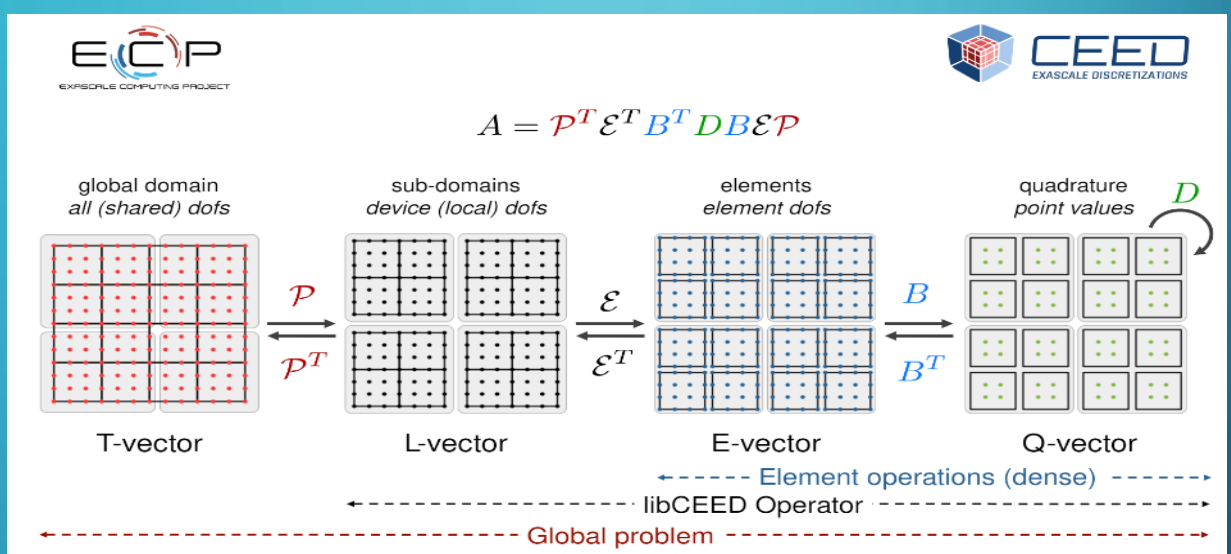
ECP
EXASCALE COMPUTING PROJECT

CEED
EXASCALE DISCRETIZATIONS

$A = \mathcal{P}^T \mathcal{E}^T B^T D B \mathcal{E} \mathcal{P}$

global domain
*all (shared) dofs*

sub-domains
*device (local) dofs*

elements
*element dofs*

quadrature
*point values*

$D$

$\mathcal{P}$

$\mathcal{P}^T$

$\mathcal{E}$

$\mathcal{E}^T$

$B$

$B^T$

T-vector

L-vector

E-vector

Q-vector

Element operations (dense)

libCEED Operator

Global problem